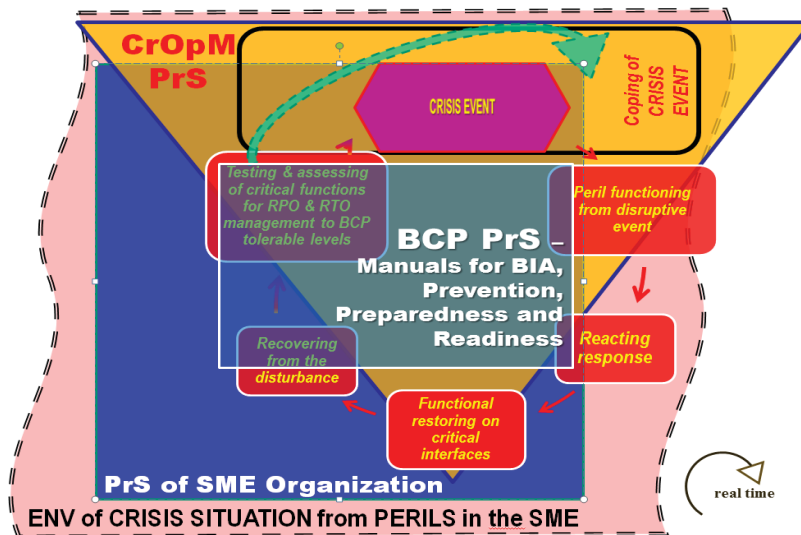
CrOpM PrS

CRISIS EVENT

Coping of CRISIS EVENT

Testing & assessing of critical functions for RPO & RTO management to BCP tolerable levels

Peril functioning from disruptive event

BCP PrS – Manuals for BIA, Prevention, Preparedness and Readiness

Reacting response

Recovering from the disturbance

Functional restoring on critical interfaces

PrS of SME Organization

real time

ENV of CRISIS SITUATION from PERILS in the SME